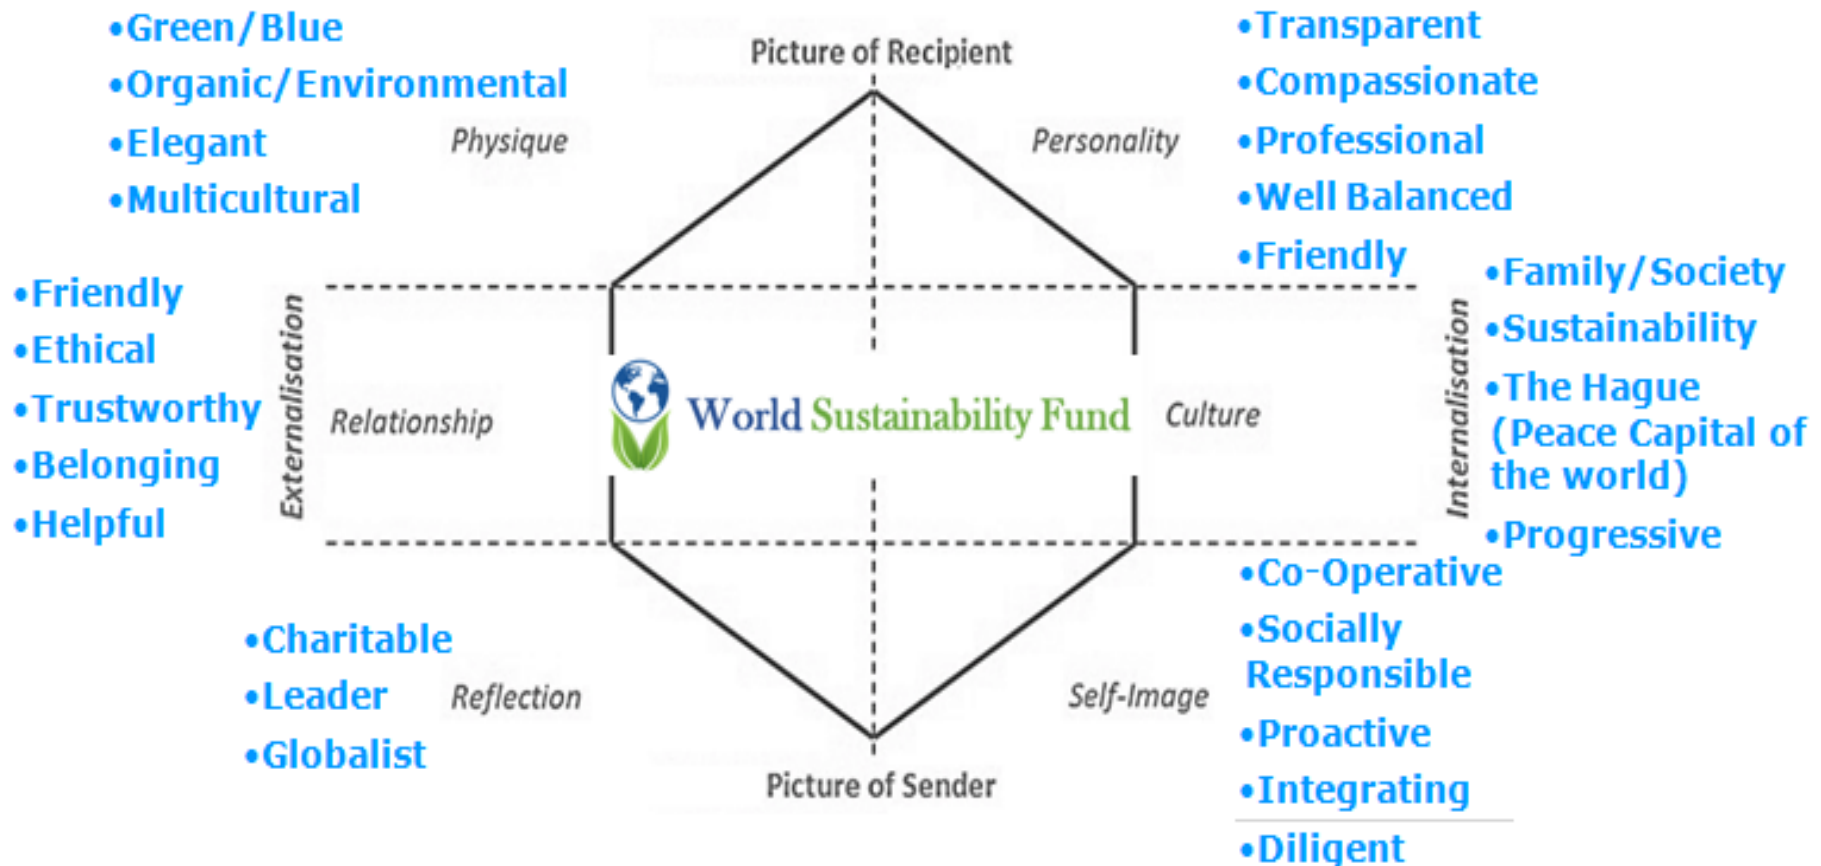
•Green/Blue
•Organic/Environmental
•Elegant
•Multicultural

Picture of Recipient

Physique

Personality

•Transparent
•Compassionate
•Professional
•Well Balanced
•Friendly

•Friendly
•Ethical
•Trustworthy
•Belonging
•Helpful

Externalisation

Relationship

World Sustainability Fund

Culture

Internalisation

•Family/Society
•Sustainability
•The Hague (Peace Capital of the world)
•Progressive

•Charitable
•Leader
•Globalist

Reflection

Self-Image

Picture of Sender

•Co-Operative
•Socially Responsible
•Proactive
•Integrating
•Diligent